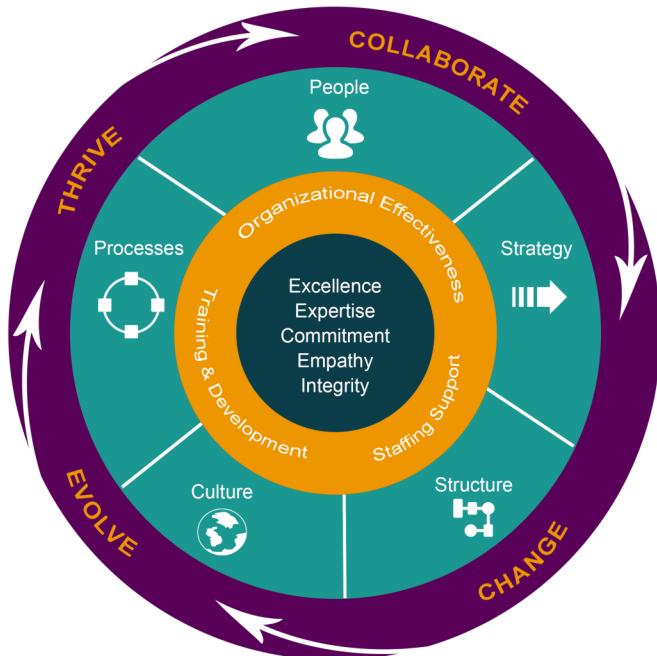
COLLABORATE

CHANGE

EVOLVE

THRIVE

People

Strategy

Structure

Culture

Processes

Organizational Effectiveness

Staffing Support

Training & Development

Excellence
Expertise
Commitment
Empathy
Integrity